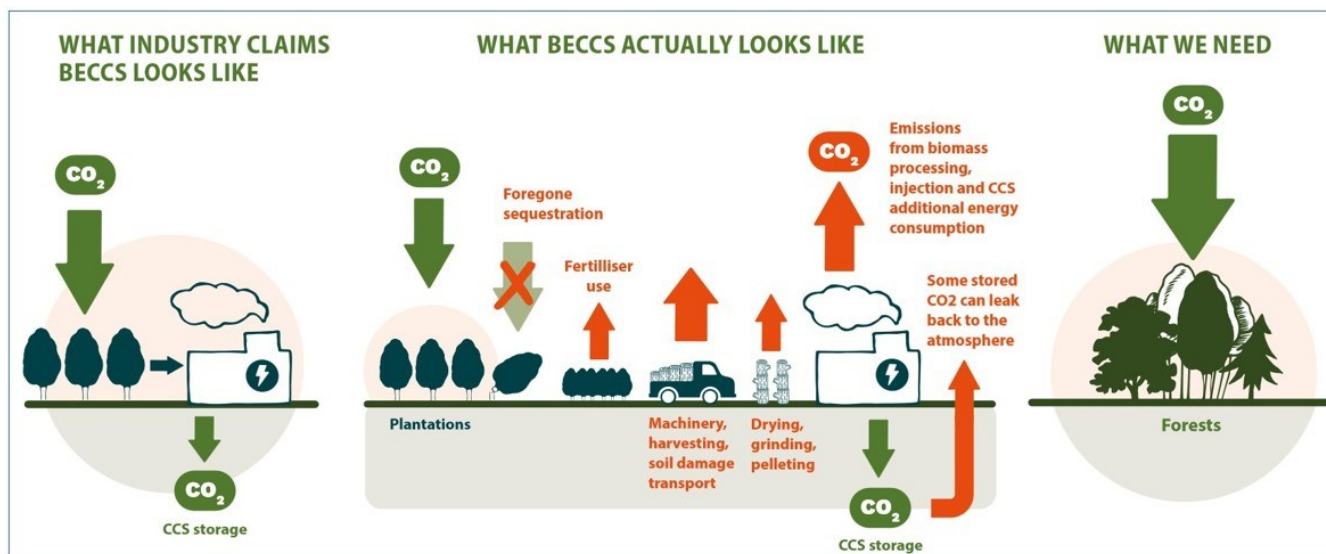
WHAT INDUSTRY CLAIMS BECCS LOOKS LIKE

$CO_2$

$CO_2$

CCS storage

WHAT BECCS ACTUALLY LOOKS LIKE

$CO_2$

Foregone sequestration

Fertiliser use

Plantations

Machinery, harvesting, soil damage transport

Drying, grinding, pelleting

$CO_2$

Emissions from biomass processing, injection and CCS additional energy consumption

Some stored CO2 can leak back to the atmosphere

$CO_2$

CCS storage

WHAT WE NEED

$CO_2$

Forests